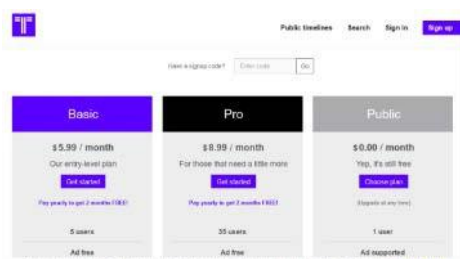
Public timelines Search Sign in Sign up

Have a signup code? Enter code Go

Basic

$5.99 / month

Our entry-level plan

Get started

Pay yearly to get 2 months FREE!

5 users

Ad free

Pro

$8.99 / month

For those that need a little more

Get started

Pay yearly to get 2 months FREE!

35 users

Ad free

Public

$0.00 / month

Yep, it's still free

Choose plan

(Upgrade at any time)

1 user

Ad supported